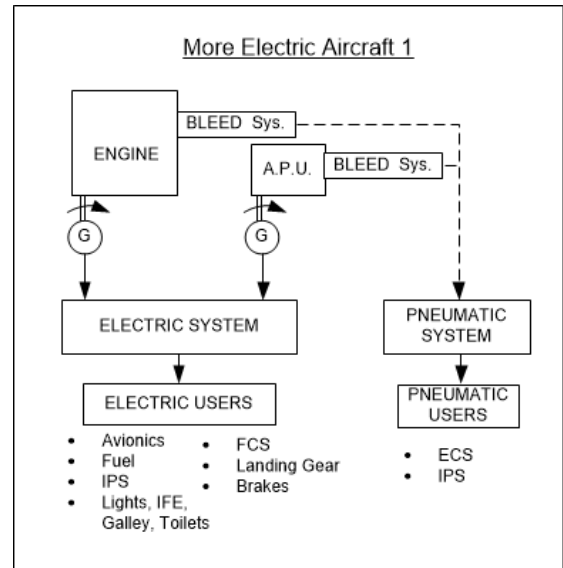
More Electric Aircraft 1

ENGINE

BLEED Sys.

A.P.U.

BLEED Sys.

G

G

ELECTRIC SYSTEM

PNEUMATIC SYSTEM

ELECTRIC USERS

PNEUMATIC USERS

- Avionics
- Fuel
- IPS
- Lights, IFE, Galley, Toilets

- FCS
- Landing Gear
- Brakes

- ECS
- IPS